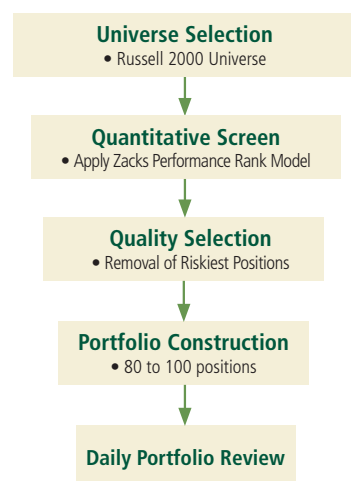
Universe Selection
• Russell 2000 Universe

Quantitative Screen
• Apply Zacks Performance Rank Model

Quality Selection
• Removal of Riskiest Positions

Portfolio Construction
• 80 to 100 positions

Daily Portfolio Review